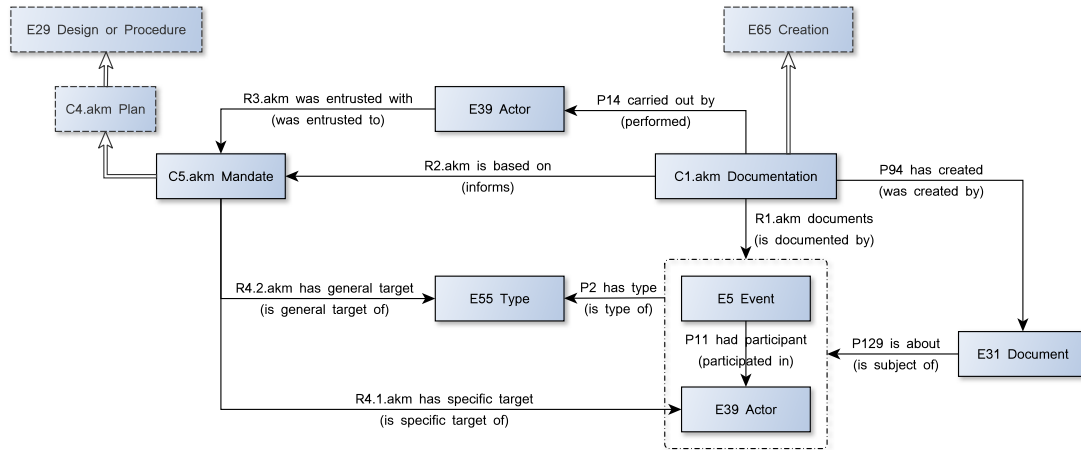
E29 Design or Procedure

E65 Creation

C4.akm Plan

R3.akm was entrusted with
(was entrusted to)

E39 Actor

P14 carried out by
(performed)

C5.akm Mandate

R2.akm is based on
(informs)

C1.akm Documentation

P94 has created
(was created by)

R1.akm documents
(is documented by)

R4.2.akm has general target
(is general target of)

E55 Type

P2 has type
(is type of)

E5 Event

P11 had participant
(participated in)

P129 is about
(is subject of)

E31 Document

R4.1.akm has specific target
(is specific target of)

E39 Actor